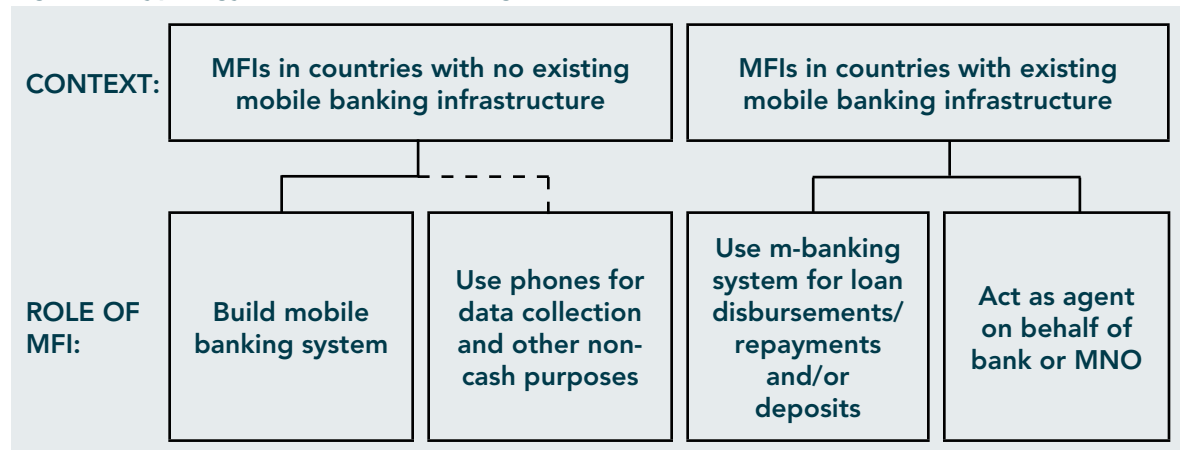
CONTEXT:

MFIs in countries with no existing mobile banking infrastructure

MFIs in countries with existing mobile banking infrastructure

ROLE OF MFI:

Build mobile banking system

Use phones for data collection and other non-cash purposes

Use m-banking system for loan disbursements/ repayments and/or deposits

Act as agent on behalf of bank or MNO